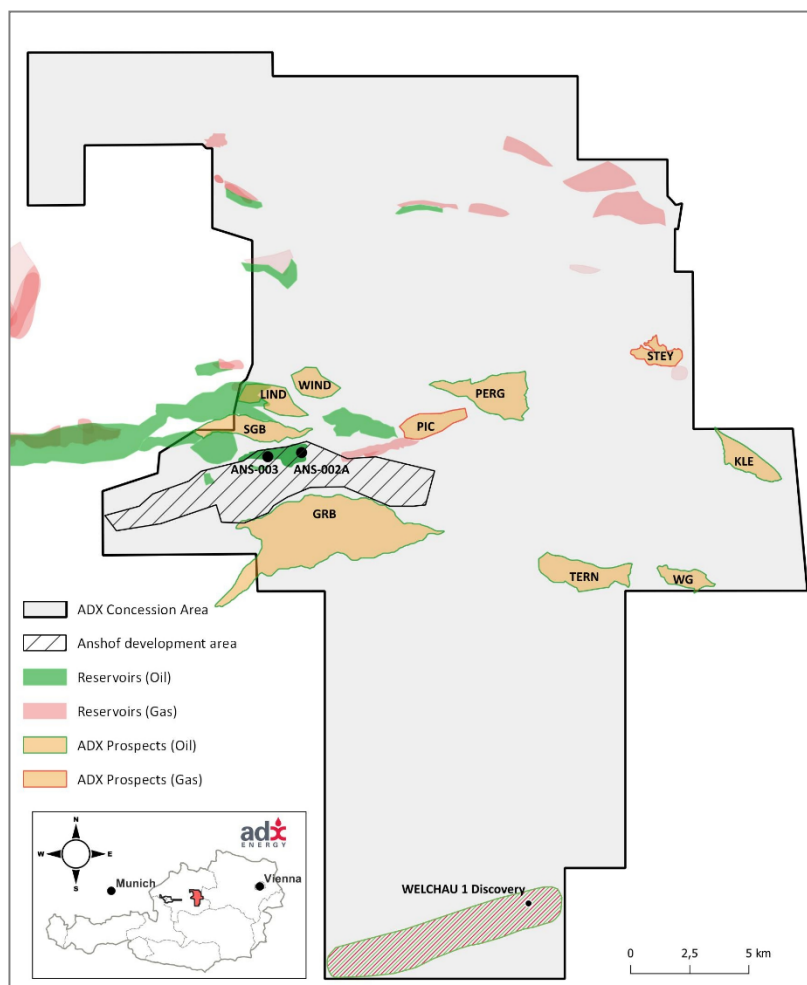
STEY
WIND
PERG
LIND
PIC
SGB
KLE
ANS-003
ANS-002A
GRB
TERN
WG

ADX Concession Area
Anshof development area
Reservoirs (Oil)
Reservoirs (Gas)
ADX Prospects (Oil)
ADX Prospects (Gas)

N
W
E
S
adx
ENERGY
Munich
Vienna

WELCHAU 1 Discovery

0
2,5
5 km